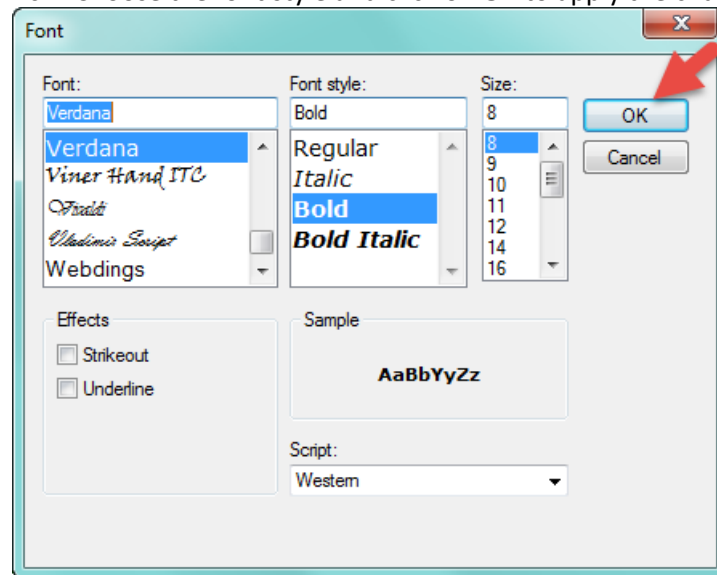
Font

Font:
Verdana
Verdana
Viner Hand ITC
Vivaldi
Vladimir Script
Webdings

Font style:
Bold
Regular
Italic
Bold
Bold Italic

Size:
8
8
9
10
11
12
14
16

OK
Cancel

Effects
Strikeout
Underline

Sample
AaBbYyZz

Script:
Western